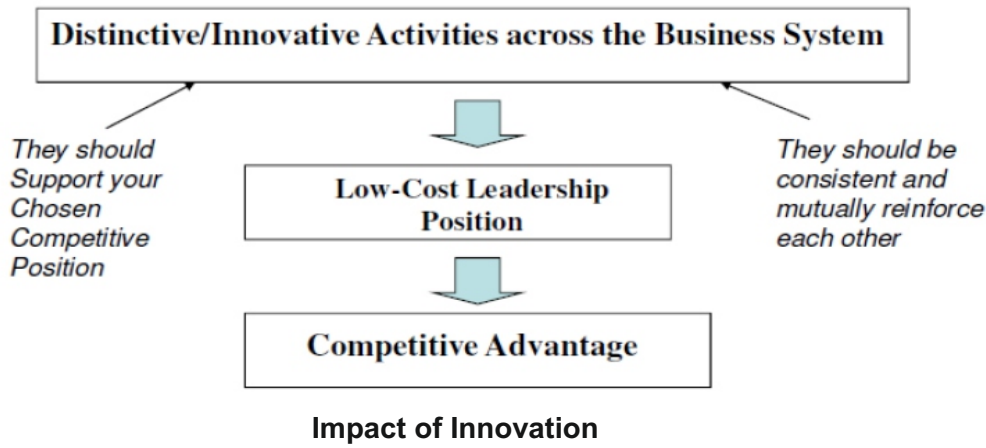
Distinctive/Innovative Activities across the Business System

They should Support your Chosen Competitive Position

They should be consistent and mutually reinforce each other

Low-Cost Leadership Position

Competitive Advantage

Impact of Innovation